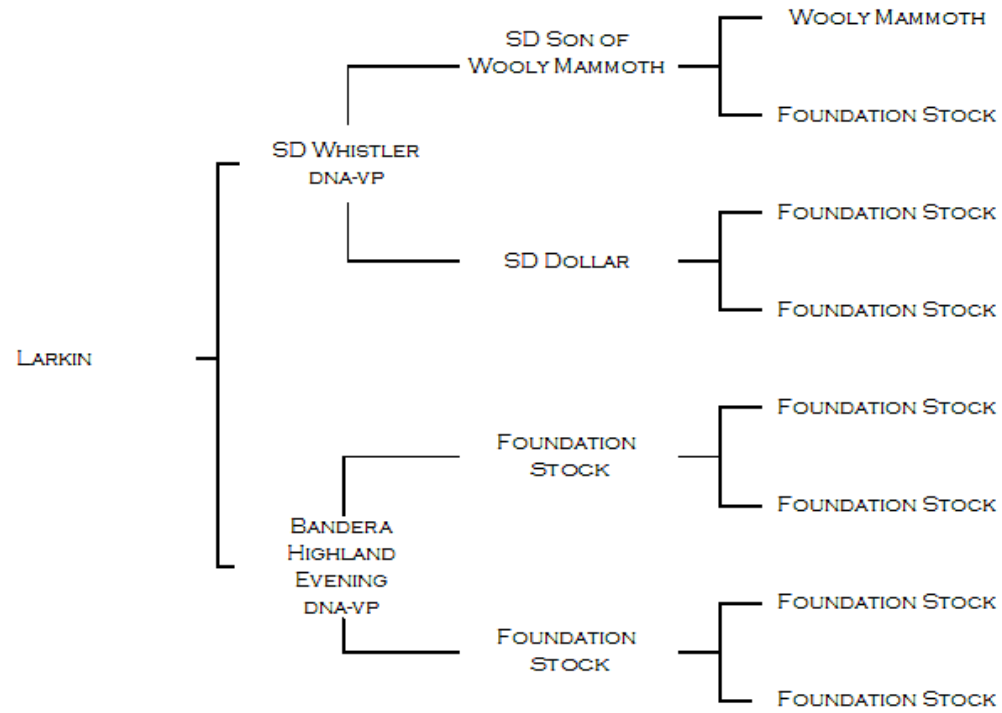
Larkin

SD Whistler
dna-vp

SD Son of Wooly Mammoth

Wooly Mammoth

Foundation Stock

SD Dollar

Foundation Stock

Foundation Stock

Bandera Highland Evening
dna-vp

Foundation Stock

Foundation Stock

Foundation Stock

Foundation Stock

Foundation Stock

Foundation Stock